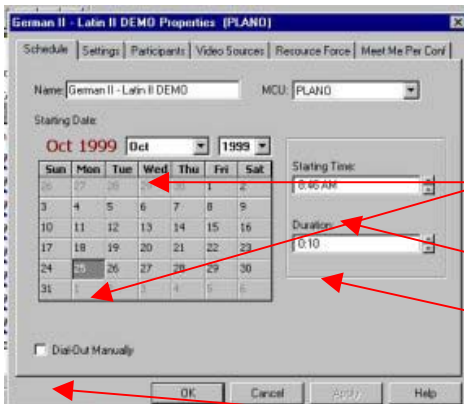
German II - Latin II DEMO Properties [PLANO]

Schedule | Settings | Participants | Video Sources | Resource Force | Meet Me Per Conf

Name: German II - Latin II DEMO

MCU: PLANO

Starting Date:

Oct 1999 Oct 1999

| Sun | Mon | Tue | Wed | Thu | Fri | Sat |
|---|---|---|---|---|---|---|
| 26 | 27 | 28 | 29 | 30 | 1 | 2 |
| 3 | 4 | 5 | 6 | 7 | 8 | 9 |
| 10 | 11 | 12 | 13 | 14 | 15 | 16 |
| 17 | 18 | 19 | 20 | 21 | 22 | 23 |
| 24 | 25 | 26 | 27 | 28 | 29 | 30 |
| 31 | 1 | 2 | 3 | 4 | 5 | 6 |

Starting Time:
8:46 AM

Duration:
0:10

Dial-Out Manually

OK | Cancel | Apply | Help